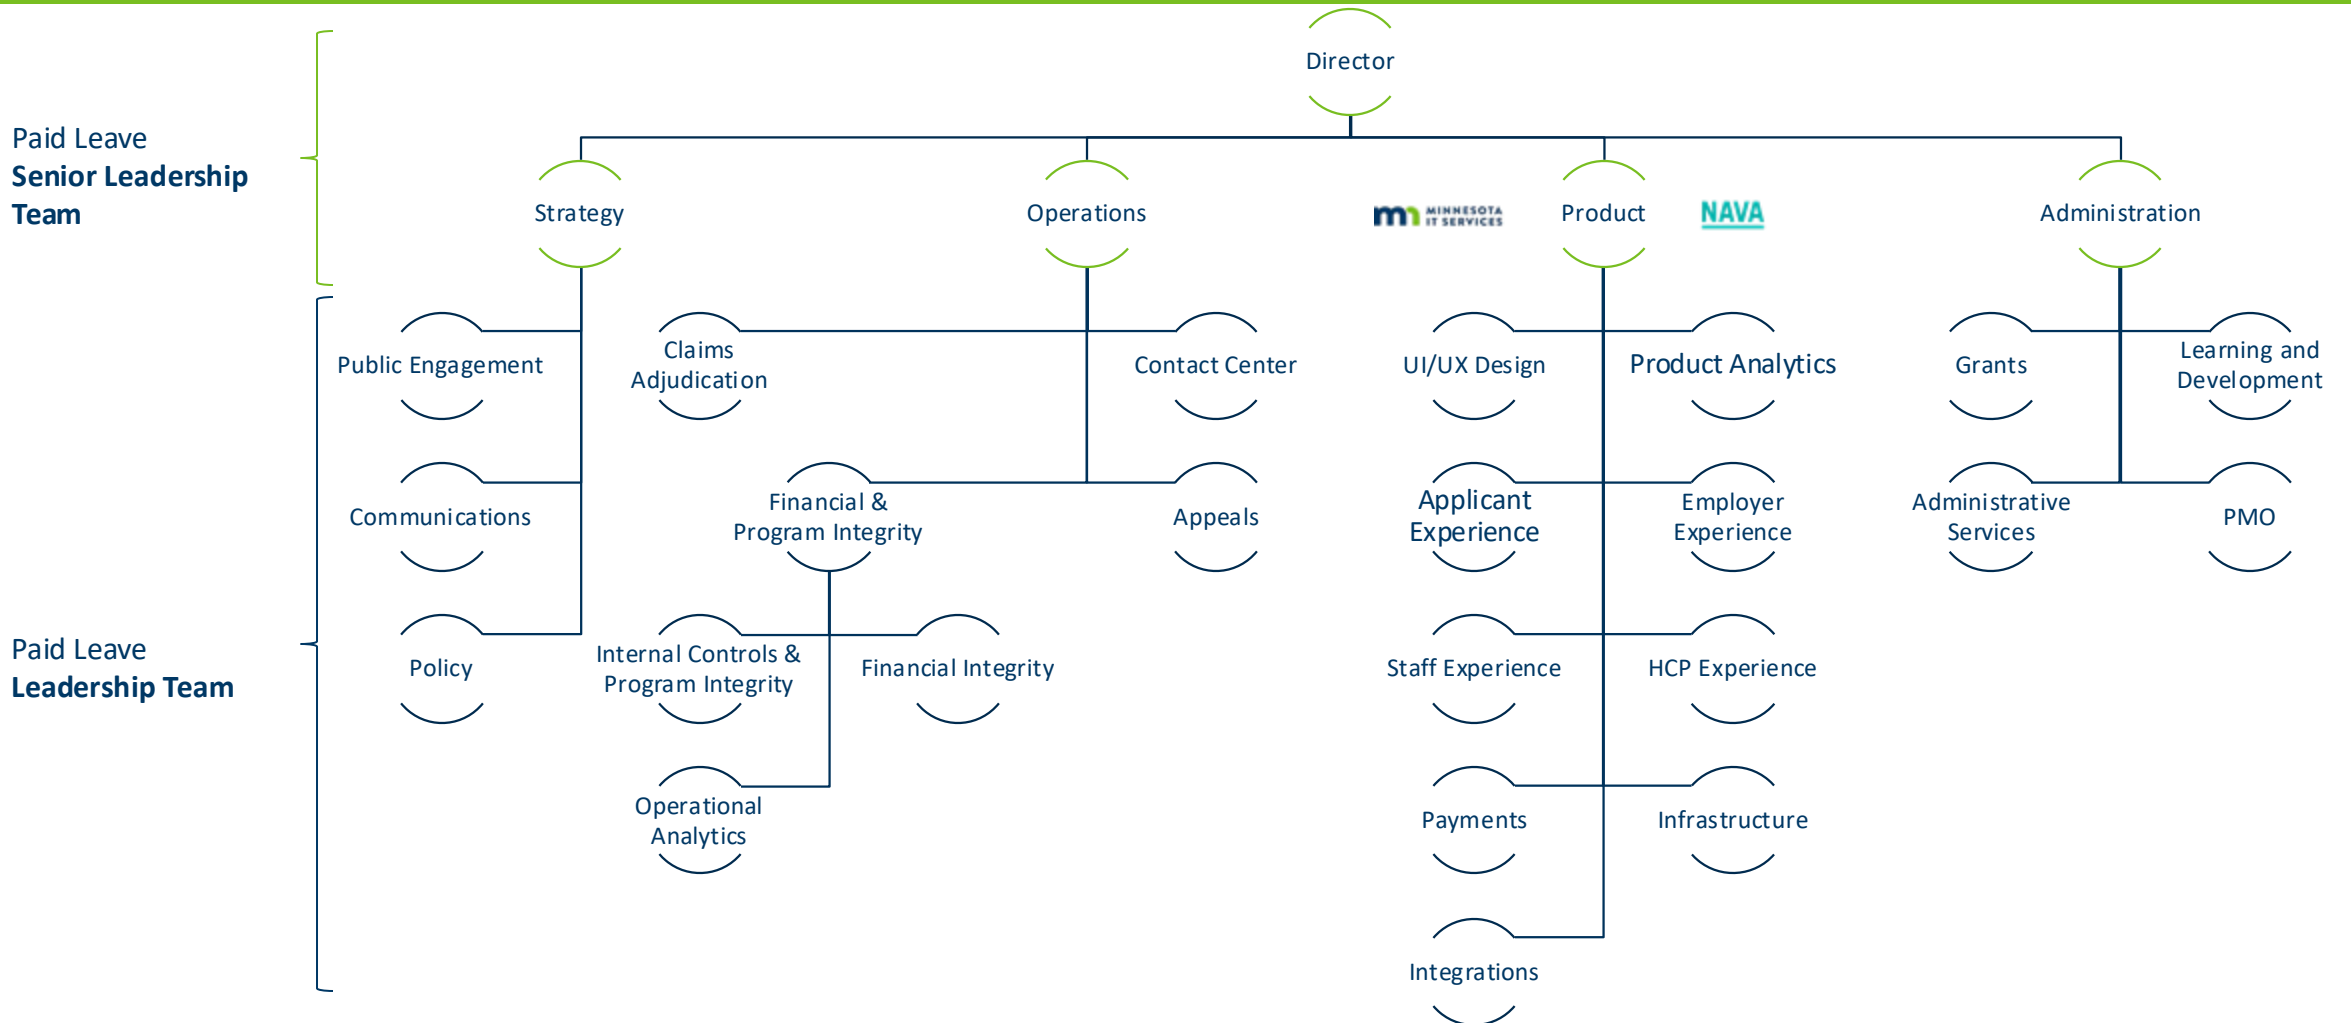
Paid Leave
Senior Leadership Team

Director

Strategy

Operations

MINNESOTA IT SERVICES

Product

NAVA

Administration

Paid Leave
Leadership Team

Public Engagement

Communications

Policy

Claims Adjudication

Contact Center

Financial & Program Integrity

Appeals

Internal Controls & Program Integrity

Financial Integrity

Operational Analytics

UI/UX Design

Product Analytics

Applicant Experience

Employer Experience

Staff Experience

HCP Experience

Payments

Infrastructure

Integrations

Grants

Learning and Development

Administrative Services

PMO